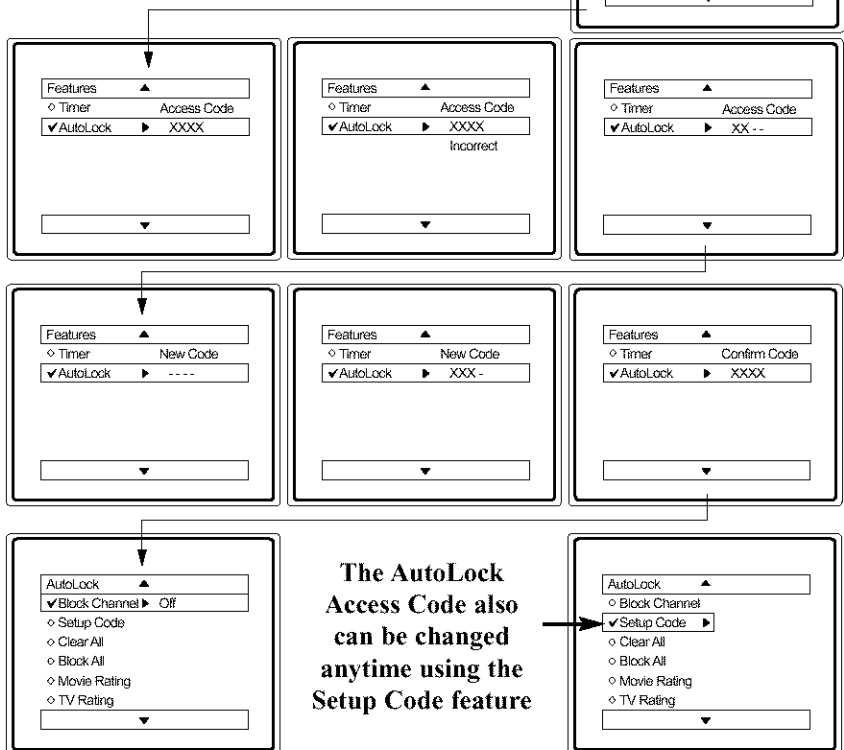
Features ▲
◇ Timer Access Code
✔AutoLock ▶ XXXX
▼

Features ▲
◇ Timer Access Code
✔AutoLock ▶ XXXX
Incorrect
▼

Features ▲
◇ Timer Access Code
✔AutoLock ▶ XX - -
▼

Features ▲
◇ Timer New Code
✔AutoLock ▶ - - - -
▼

Features ▲
◇ Timer New Code
✔AutoLock ▶ XXX -
▼

Features ▲
◇ Timer Confirm Code
✔AutoLock ▶ XXXX
▼

AutoLock ▲
✔Block Channel ▶ Off
◇ Setup Code
◇ Clear All
◇ Block All
◇ Movie Rating
◇ TV Rating
▼

The AutoLock Access Code also can be changed anytime using the Setup Code feature

AutoLock ▲
◇ Block Channel
✔Setup Code ▶
◇ Clear All
◇ Block All
◇ Movie Rating
◇ TV Rating
▼